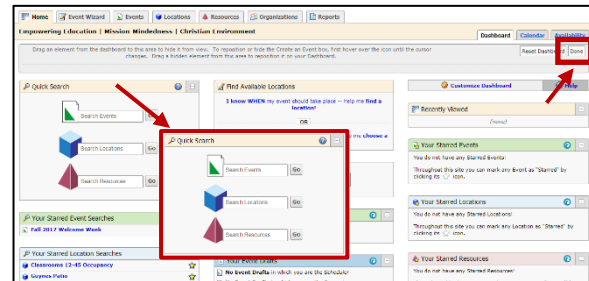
Home | Event Wizard | Events | Locations | Resources | Organizations | Reports

Empowering Education | Mission Mindedness | Christian Environment

Dashboard | Calendar | Availability

Drag an element from the dashboard to the area to hide it from view. To reposition or hide the Create an Event box, first hover over the icon until the cursor changes. Drag a hidden element from the area to reposition it on your Dashboard.

Reset Dashboard | Done

Quick Search

Search Events

Search Locations | Go

Search Resources | Go

Find Available Locations

I know WHEN my event should take place – help me find a location!

OR

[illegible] choose a

Customize Dashboard | Help

Recently Viewed

(none)

Your Starred Events

You do not have any Starred Events!

Throughout this site you can mark any Event as "Starred" by clicking its icon.

Your Starred Locations

You do not have any Starred Locations!

Throughout this site you can mark any Location as "Starred" by clicking its icon.

Your Starred Resources

You do not have any Starred Resources!

Your Starred Event Searches

Fall 2017 Welcome Week

Your Starred Location Searches

Classrooms 12-45 Occupancy

Guynes Patio

Your Event Drafts

No Event Drafts in which you are the Scheduler

Quick Search

Search Events | Go

Search Locations | Go

Search Resources | Go